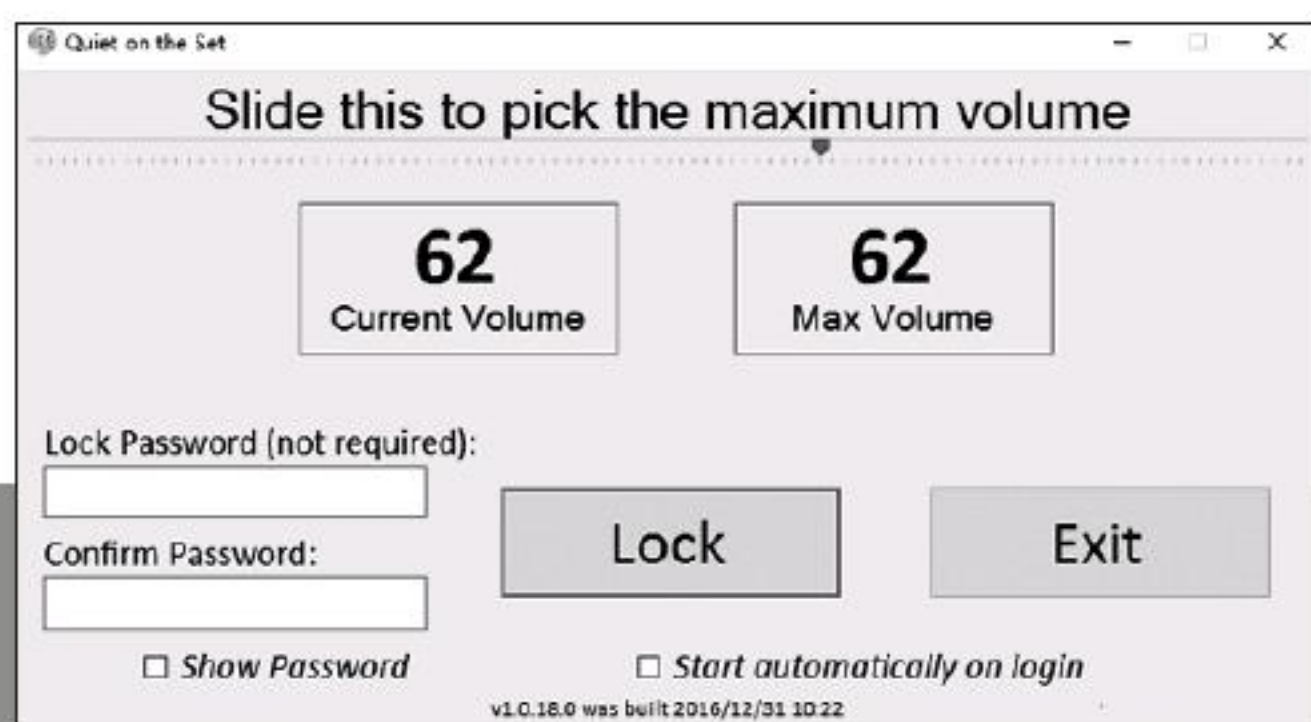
Quiet on the Set

Slide this to pick the maximum volume

62
Current Volume

62
Max Volume

Lock Password (not required):

Confirm Password:

Lock

Exit

☐ Show Password

☐ Start automatically on login

v1.0.18.0 was built 2016/12/31 10:22